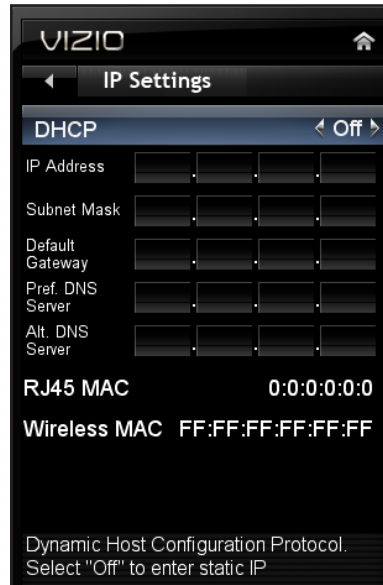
VIZIO

IP Settings

DHCP
Off

IP Address

Subnet Mask

Default Gateway

Pref. DNS Server

Alt. DNS Server

RJ45 MAC 0:0:0:0:0:0

Wireless MAC FF:FF:FF:FF:FF:FF

Dynamic Host Configuration Protocol. Select "Off" to enter static IP